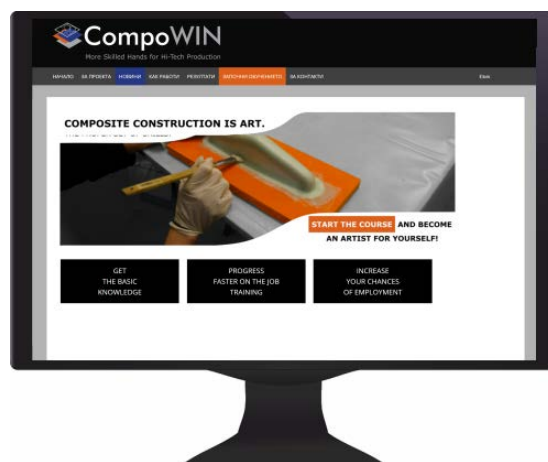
CompoWIN
More Skilled Hands for Hi-Tech Production

НАЧАЛО ЗА ПРОЕКТА НОВИНИ КАК РАБОТИ РЕЗУЛТАТИ ЗАПОЧНИ ОБУЧЕНИЕТО ЗА КОНТАКТИ Език

COMPOSITE CONSTRUCTION IS ART.
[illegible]

START THE COURSE AND BECOME AN ARTIST FOR YOURSELF!

GET THE BASIC KNOWLEDGE

PROGRESS FASTER ON THE JOB TRAINING

INCREASE YOUR CHANCES OF EMPLOYMENT